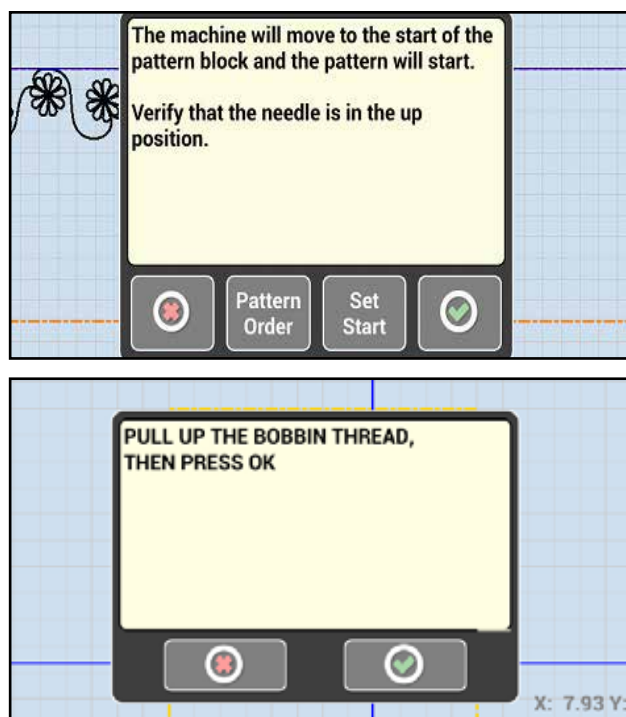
The machine will move to the start of the pattern block and the pattern will start.

Verify that the needle is in the up position.

Pattern Order

Set Start

PULL UP THE BOBBIN THREAD, THEN PRESS OK

X: 7.93 Y: